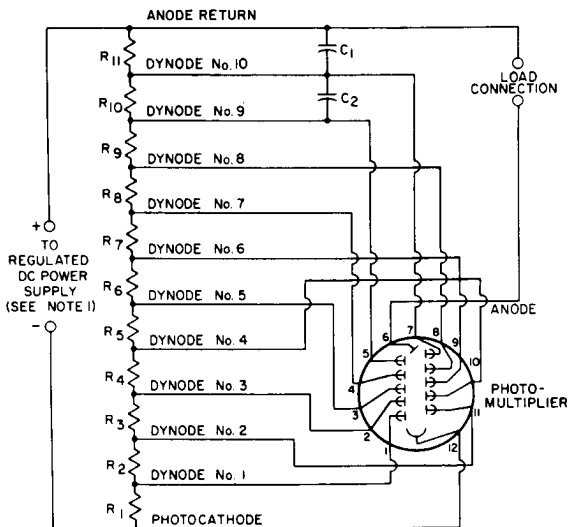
ANODE RETURN

$R_{11}$ DYNODE No. 10

$C_1$

$R_{10}$ DYNODE No. 9

$C_2$

LOAD CONNECTION

$R_9$ DYNODE No. 8

$R_8$ DYNODE No. 7

+

TO REGULATED DC POWER SUPPLY (SEE NOTE 1)

-

$R_7$ DYNODE No. 6

$R_6$ DYNODE No. 5

ANODE

$R_5$ DYNODE No. 4

$R_4$ DYNODE No. 3

PHOTO-MULTIPLIER

$R_3$ DYNODE No. 2

$R_2$ DYNODE No. 1

$R_1$ PHOTOCATHODE

1 2 3 4 5 6 7 8 9 10 11 12